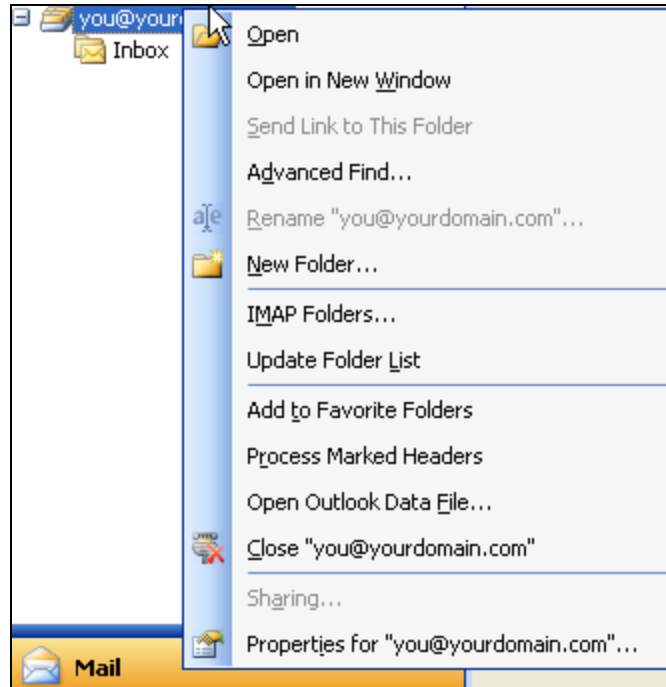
you@yourd
Inbox

Open
Open in New Window
Send Link to This Folder
Advanced Find...
Rename "you@yourdomain.com"...
New Folder...
IMAP Folders...
Update Folder List
Add to Favorite Folders
Process Marked Headers
Open Outlook Data File...
Close "you@yourdomain.com"
Sharing...
Properties for "you@yourdomain.com"...

Mail